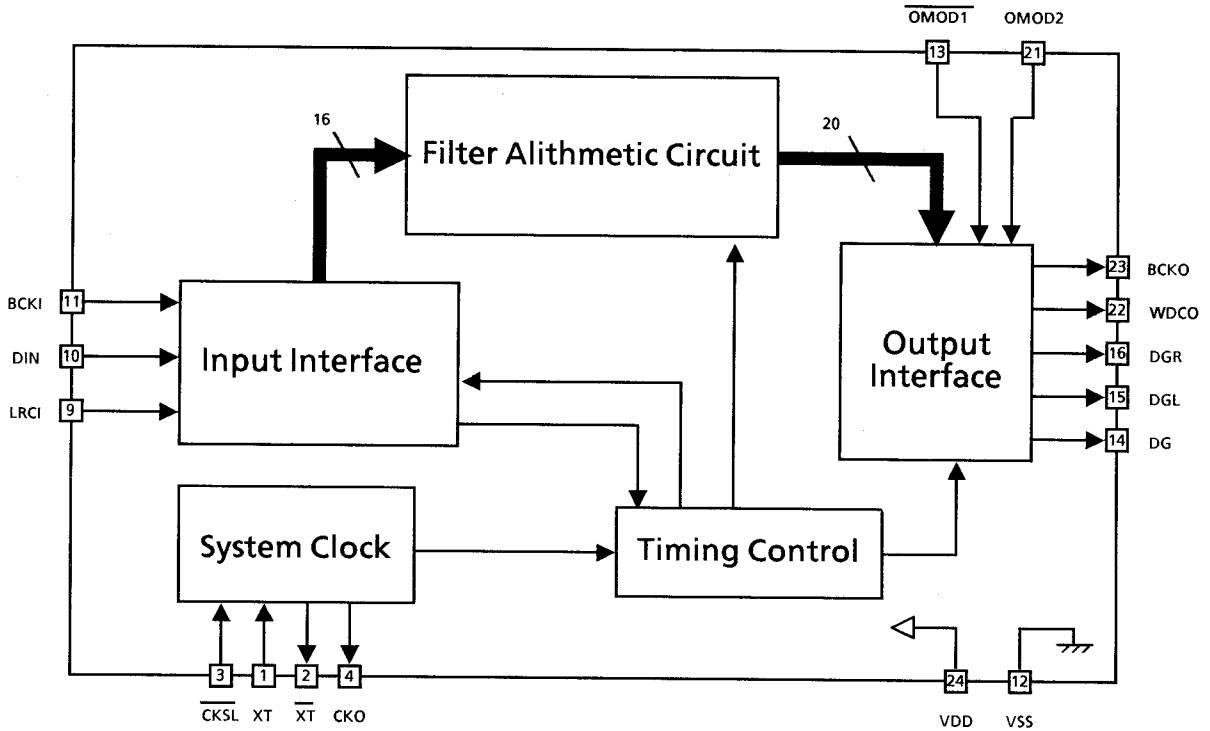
$\overline{\text{OMOD1}}$ OMOD2

13 21

16

Filter Alithmetic Circuit

20

BCKI 11

DIN 10

LRCI 9

Input Interface

Output Interface

23 BCKO

22 WDCO

16 DGR

15 DGL

14 DG

System Clock

Timing Control

3 1 2 4

$\overline{\text{CKSL}}$ XT $\overline{\text{XT}}$ CKO

24 12

VDD VSS